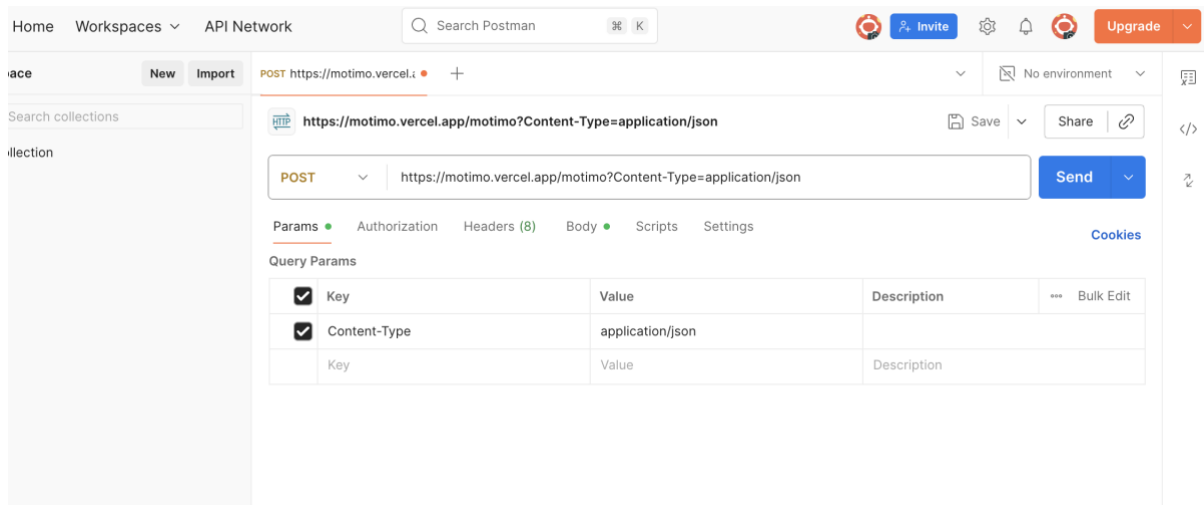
Home Workspaces API Network

Search Postman ⌘ K

Invite Upgrade

pace New Import

Search collections

ollection

POST https://motimo.vercel.a

No environment

HTTP https://motimo.vercel.app/motimo?Content-Type=application/json

Save Share

POST https://motimo.vercel.app/motimo?Content-Type=application/json Send

Params Authorization Headers (8) Body Scripts Settings

Cookies

Query Params

| | Key | Value | Description | Bulk Edit |
|---|---|---|---|---|
| ✓ | Content-Type | application/json | | |
| | Key | Value | Description | |